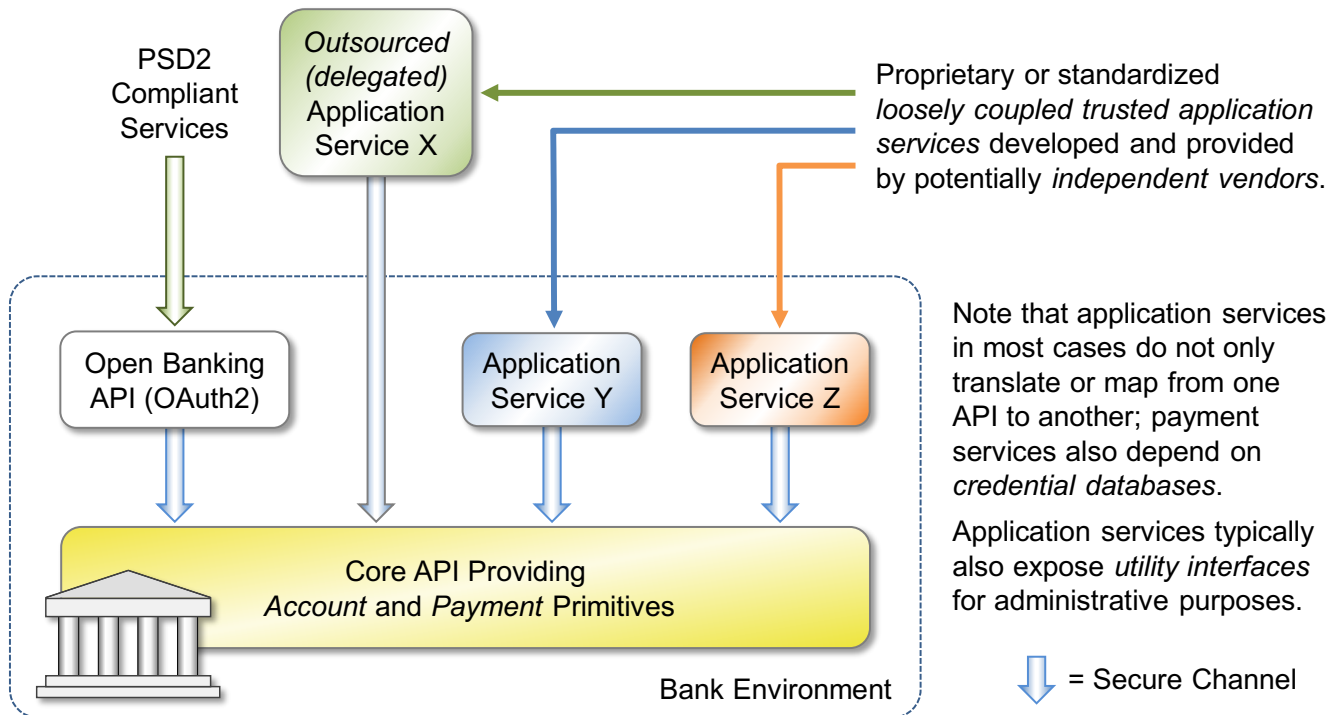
PSD2 Compliant Services

Outsourced (delegated) Application Service X

Proprietary or standardized loosely coupled trusted application services developed and provided by potentially independent vendors.

Open Banking API (OAuth2)

Application Service Y

Application Service Z

Note that application services in most cases do not only translate or map from one API to another; payment services also depend on credential databases.

Application services typically also expose utility interfaces for administrative purposes.

Core API Providing Account and Payment Primitives

Bank Environment

= Secure Channel